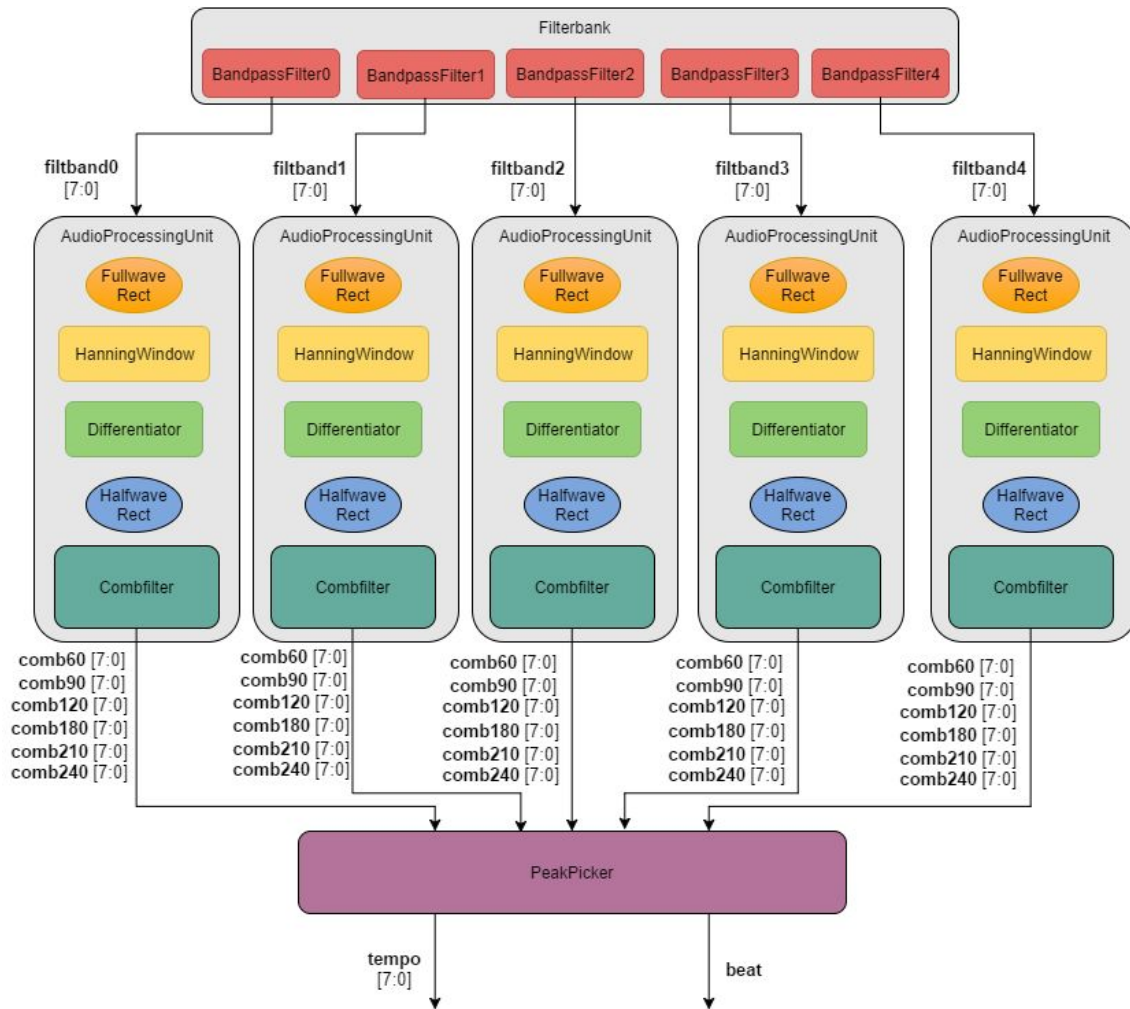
Filterbank

BandpassFilter0 BandpassFilter1 BandpassFilter2 BandpassFilter3 BandpassFilter4

filtband0 [7:0]

filtband1 [7:0]

filtband2 [7:0]

filtband3 [7:0]

filtband4 [7:0]

AudioProcessingUnit
Fullwave Rect
HanningWindow
Differentiator
Halfwave Rect
Combfilter

AudioProcessingUnit
Fullwave Rect
HanningWindow
Differentiator
Halfwave Rect
Combfilter

AudioProcessingUnit
Fullwave Rect
HanningWindow
Differentiator
Halfwave Rect
Combfilter

AudioProcessingUnit
Fullwave Rect
HanningWindow
Differentiator
Halfwave Rect
Combfilter

AudioProcessingUnit
Fullwave Rect
HanningWindow
Differentiator
Halfwave Rect
Combfilter

comb60 [7:0]
comb90 [7:0]
comb120 [7:0]
comb180 [7:0]
comb210 [7:0]
comb240 [7:0]

comb60 [7:0]
comb90 [7:0]
comb120 [7:0]
comb180 [7:0]
comb210 [7:0]
comb240 [7:0]

comb60 [7:0]
comb90 [7:0]
comb120 [7:0]
comb180 [7:0]
comb210 [7:0]
comb240 [7:0]

comb60 [7:0]
comb90 [7:0]
comb120 [7:0]
comb180 [7:0]
comb210 [7:0]
comb240 [7:0]

comb60 [7:0]
comb90 [7:0]
comb120 [7:0]
comb180 [7:0]
comb210 [7:0]
comb240 [7:0]

PeakPicker

tempo [7:0]

beat